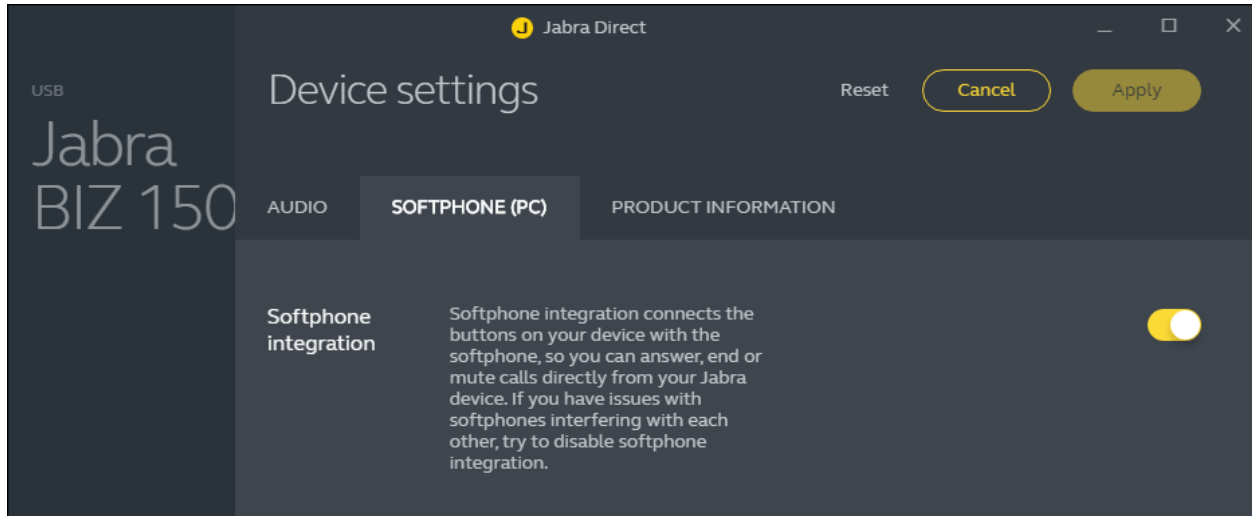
J Jabra Direct

USB
Jabra
BIZ 150

Device settings

Reset
Cancel
Apply

AUDIO
SOFTPHONE (PC)
PRODUCT INFORMATION

Softphone integration

Softphone integration connects the buttons on your device with the softphone, so you can answer, end or mute calls directly from your Jabra device. If you have issues with softphones interfering with each other, try to disable softphone integration.